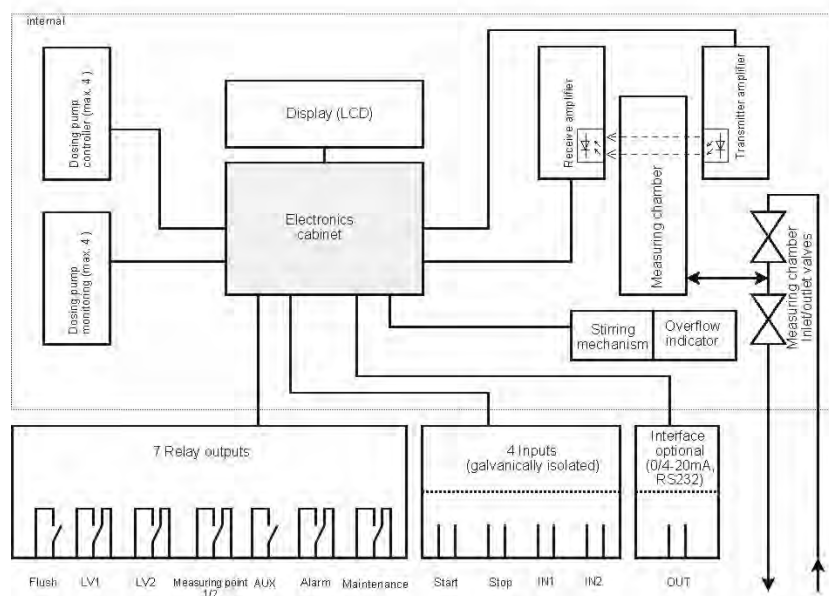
internal

Dosing pump controller (max. 4)

Dosing pump monitoring (max. 4)

Display (LCD)

Electronics cabinet

Receive amplifier

Transmitter amplifier

Measuring chamber

Measuring chamber Inlet/outlet valves

Stirring mechanism

Overflow indicator

7 Relay outputs

4 Inputs (galvanically isolated)

Interface optional (0/4-20mA, RS232)

Flush LV1 LV2 Measuring point 1/2 AUX Alarm Maintenance

Start Stop IN1 IN2

OUT